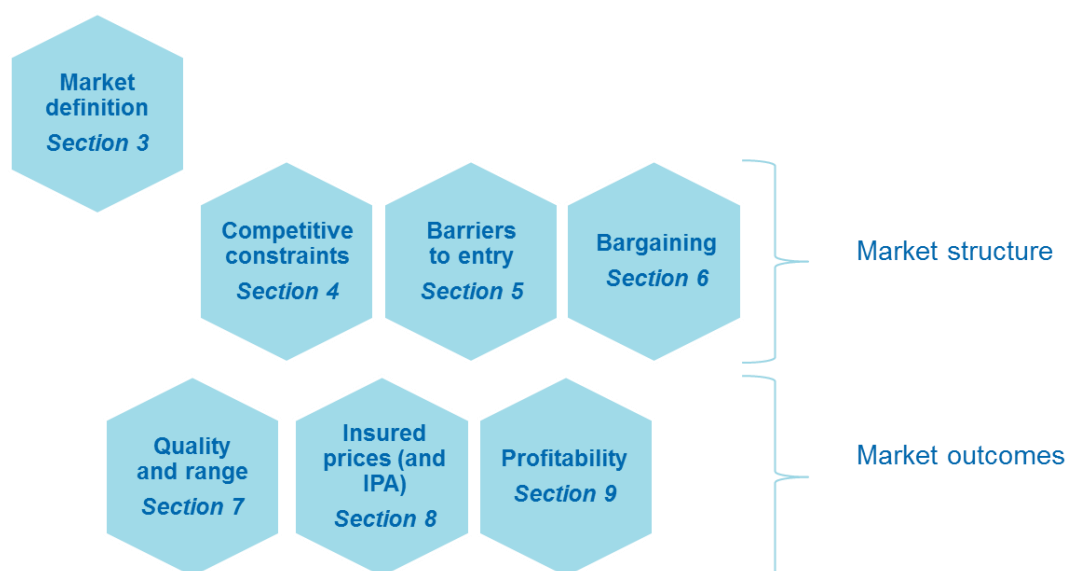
Market definition
*Section 3*

Competitive constraints
*Section 4*

Barriers to entry
*Section 5*

Bargaining
*Section 6*

Market structure

Quality and range
*Section 7*

Insured prices (and IPA)
*Section 8*

Profitability
*Section 9*

Market outcomes